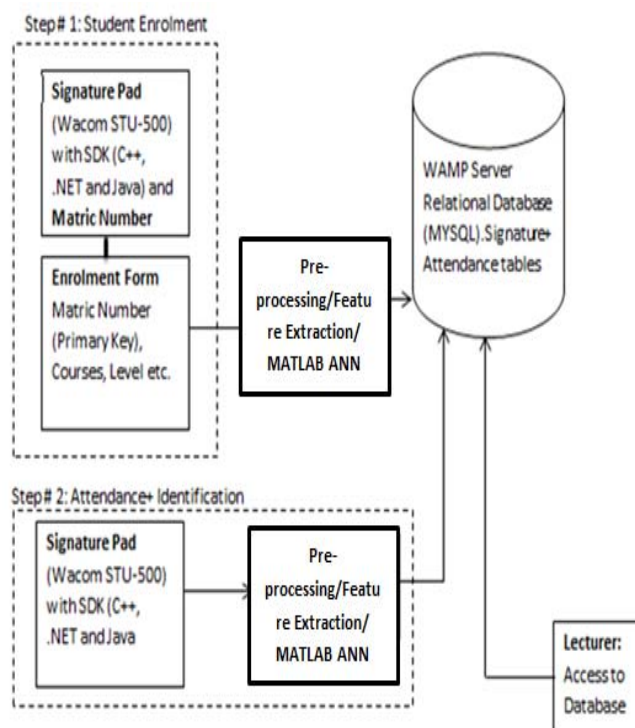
Step# 1: Student Enrolment

Signature Pad (Wacom STU-500) with SDK (C++, .NET and Java) and Matric Number

Enrolment Form Matric Number (Primary Key), Courses, Level etc.

Pre-processing/Feature Extraction/ MATLAB ANN

WAMP Server Relational Database (MYSQL).Signature+ Attendance tables

Step# 2: Attendance+ Identification

Signature Pad (Wacom STU-500) with SDK (C++, .NET and Java

Pre-processing/Feature Extraction/ MATLAB ANN

Lecturer: Access to Database